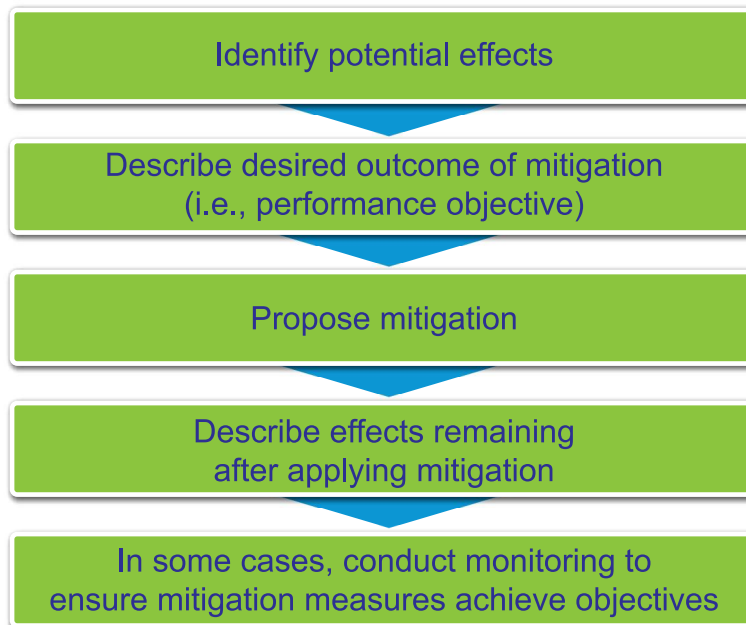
Identify potential effects

Describe desired outcome of mitigation (i.e., performance objective)

Propose mitigation

Describe effects remaining after applying mitigation

In some cases, conduct monitoring to ensure mitigation measures achieve objectives